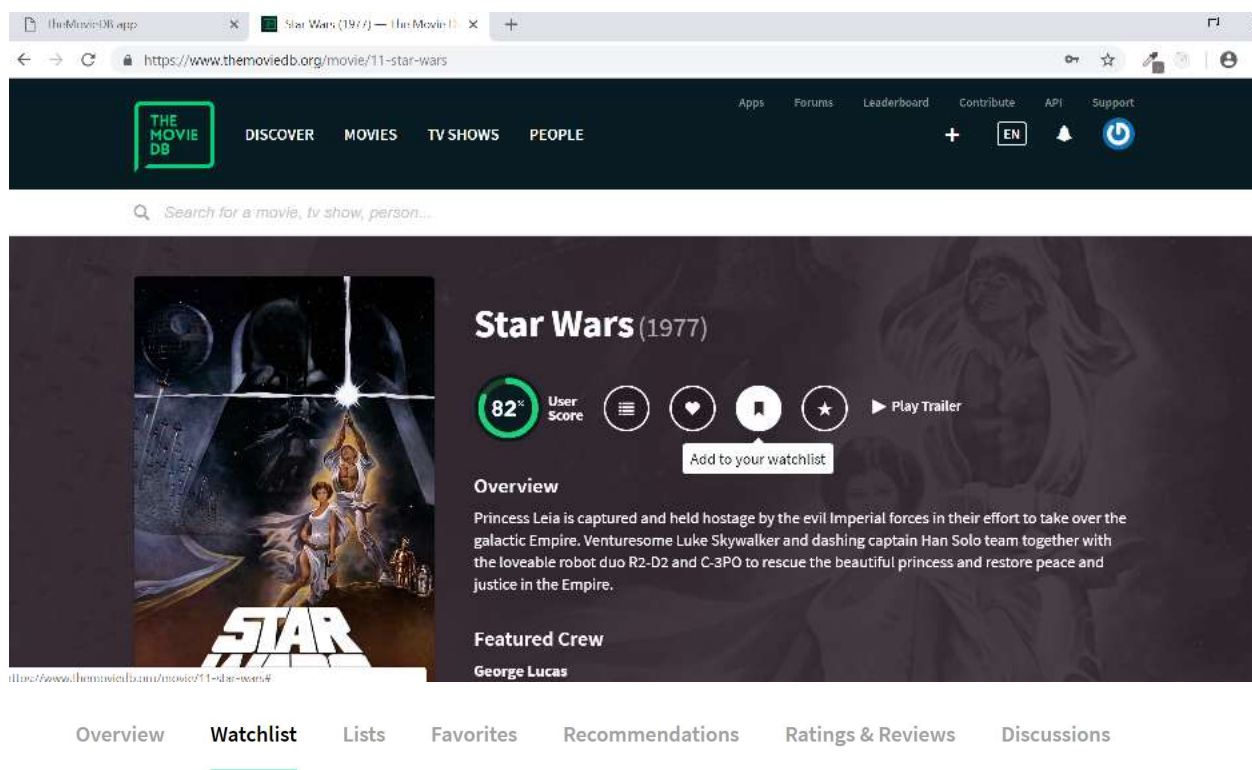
TheMovieDB.app
Star Wars (1977) — The Movie D
+
https://www.themoviedb.org/movie/11-star-wars

THE MOVIE DB
DISCOVER MOVIES TV SHOWS PEOPLE
Apps Forums Leaderboard Contribute API Support
+ EN

Search for a movie, tv show, person...

Star Wars (1977)

82% User Score
Play Trailer
Add to your watchlist

Overview
Princess Leia is captured and held hostage by the evil Imperial forces in their effort to take over the galactic Empire. Venturesome Luke Skywalker and dashing captain Han Solo team together with the loveable robot duo R2-D2 and C-3PO to rescue the beautiful princess and restore peace and justice in the Empire.

Featured Crew
George Lucas

STAR WARS

https://www.themoviedb.org/movie/11-star-wars#

Overview Watchlist Lists Favorites Recommendations Ratings & Reviews Discussions